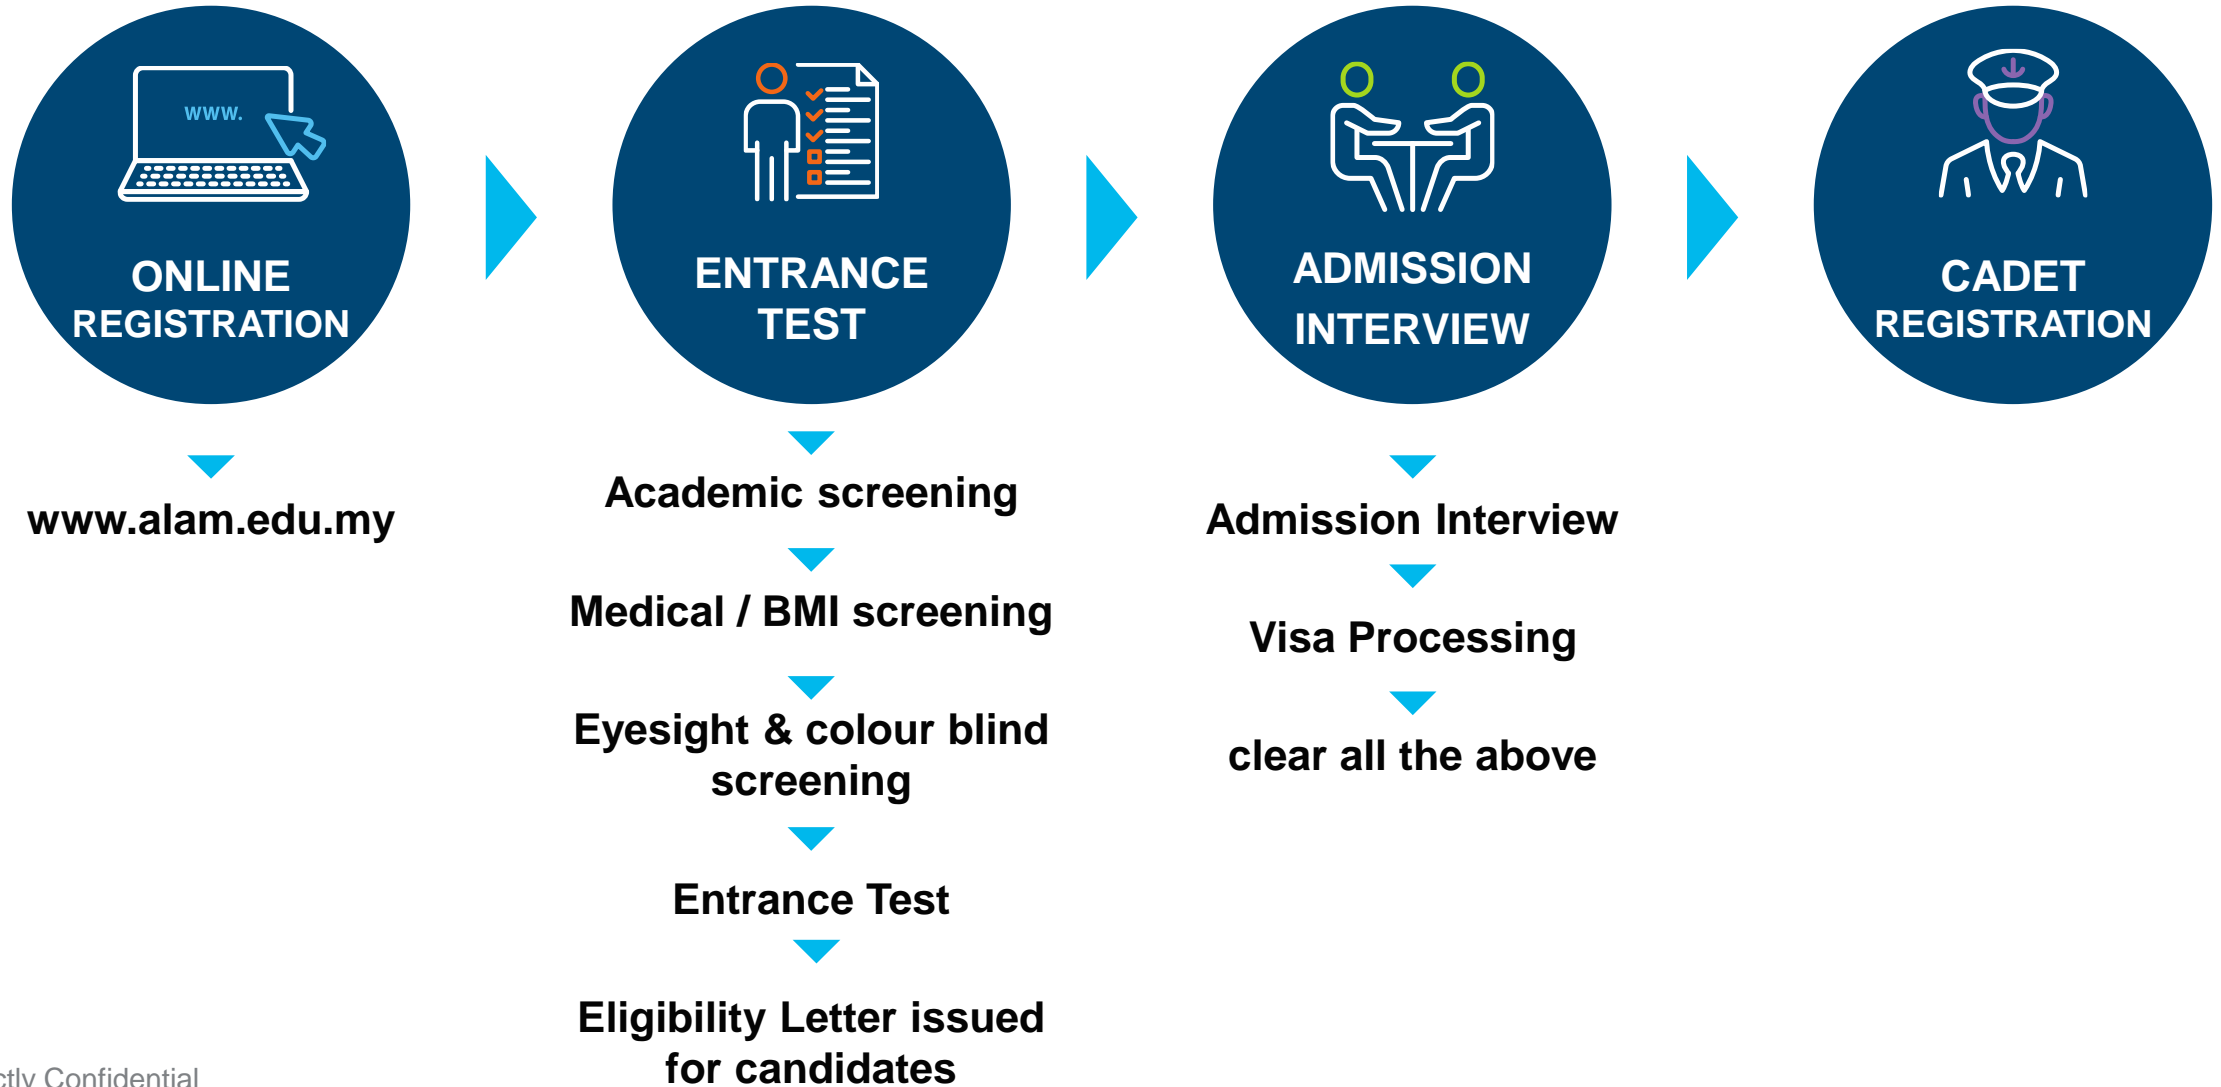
WWW.

ONLINE REGISTRATION

www.alam.edu.my

ENTRANCE TEST

Academic screening

Medical / BMI screening

Eyesight & colour blind screening

Entrance Test

Eligibility Letter issued for candidates

ADMISSION INTERVIEW

Admission Interview

Visa Processing

clear all the above

CADET REGISTRATION

ctly Confidential